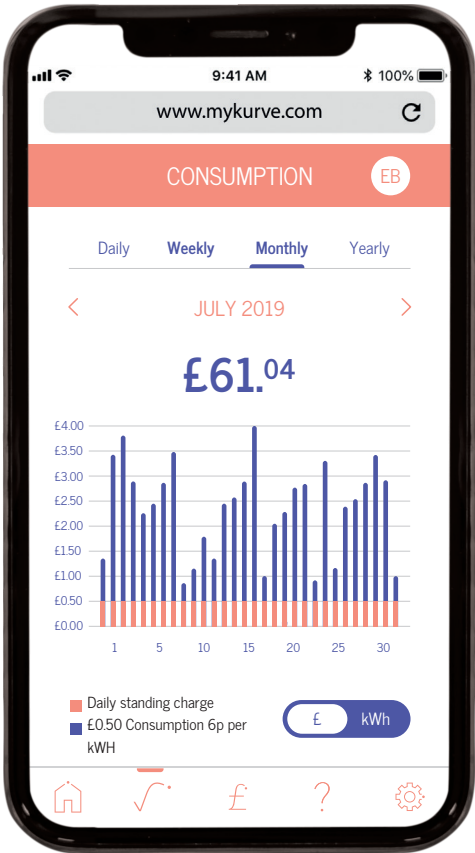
9:41 AM
100%

www.mykurve.com

CONSUMPTION
EB

Daily
Weekly
Monthly
Yearly

JULY 2019

£61.04

£4.00
£3.50
£3.00
£2.50
£2.00
£1.50
£1.00
£0.50
£0.00

1
5
10
15
20
25
30

Daily standing charge
£0.50 Consumption 6p per kWH

£
kWh

£
?